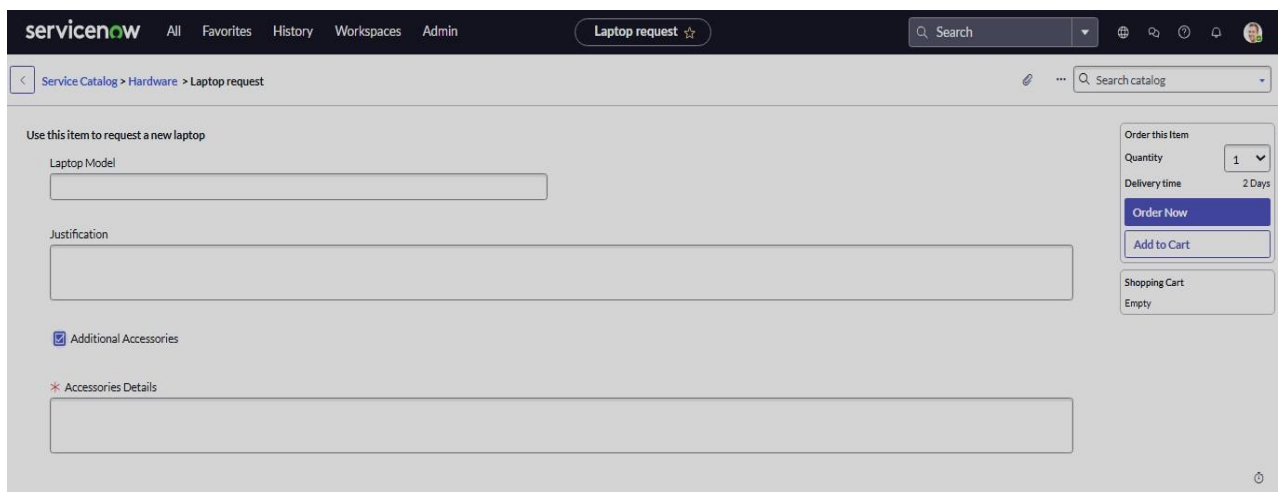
servicenow All Favorites History Workspaces Admin

Laptop request ☆

Search

Service Catalog > Hardware > Laptop request

Search catalog

Use this item to request a new laptop

Laptop Model

Justification

Additional Accessories

* Accessories Details

Order this Item

Quantity 1

Delivery time 2 Days

Order Now

Add to Cart

Shopping Cart

Empty